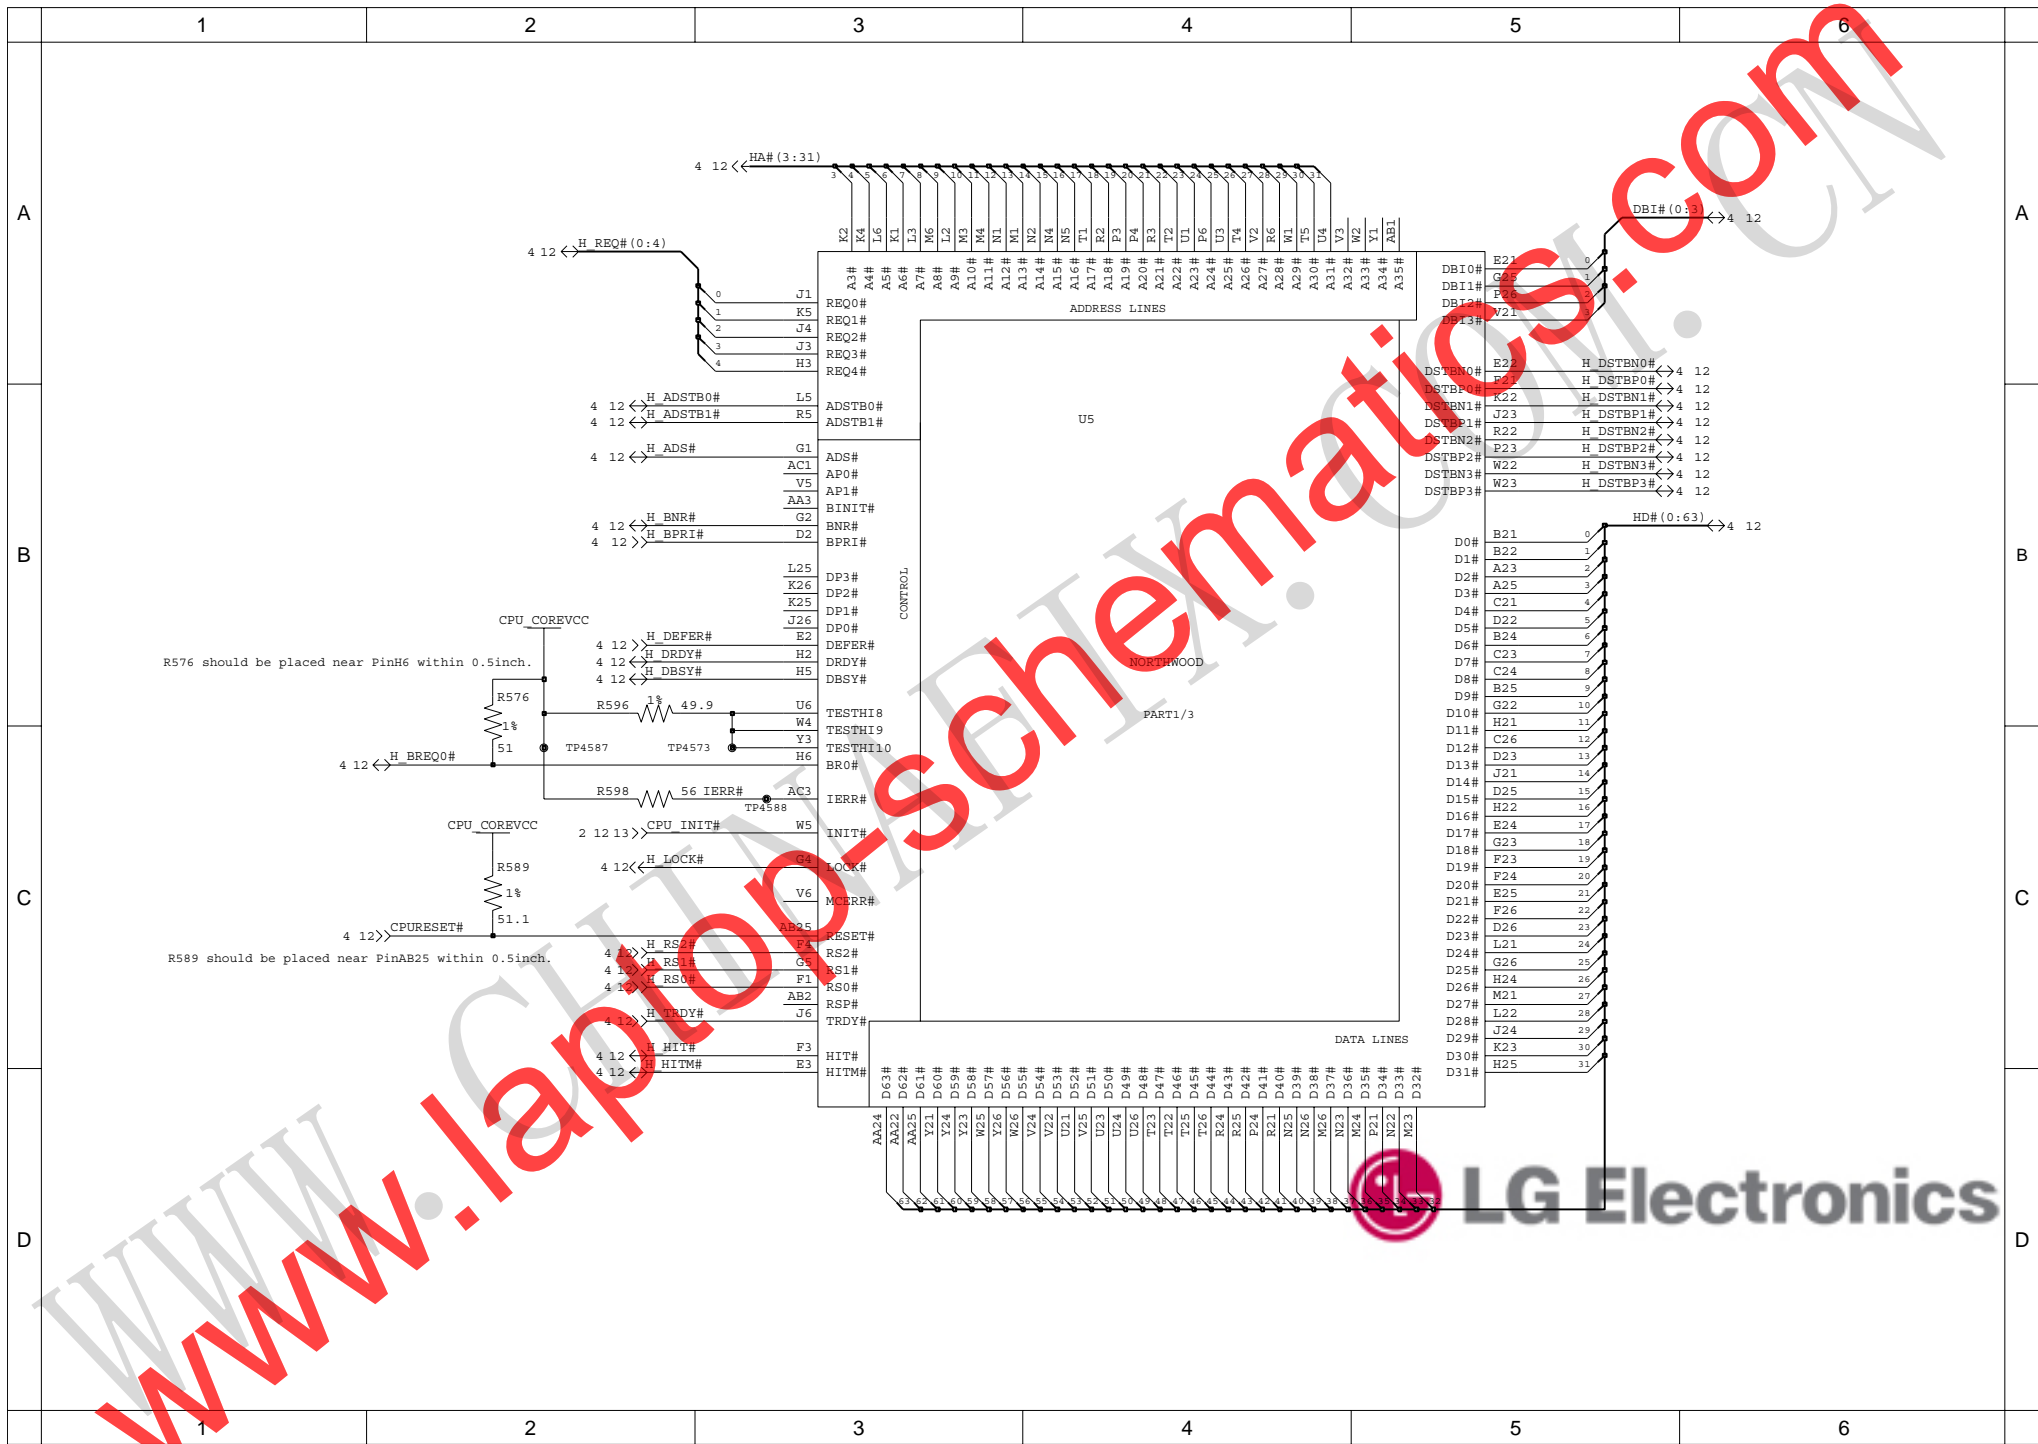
1 2 3 4 5 6

A

B

C

D

4 12 HA#(3:31)

3 4 5 6 7 8 9 10 11 12 13 14 15 16 17 18 19 20 21 22 23 24 25 26 27 28 29 30 31

K2 K4 L6 K1 L3 M6 L2 M3 M4 N1 M1 N2 N4 N5 T1 R2 P3 P4 R3 T2 U1 P6 U3 T4 V2 R6 W1 T5 U4 V3 W2 Y1 AB1

A3# A4# A5# A6# A7# A8# A9# A10# A11# A12# A13# A14# A15# A16# A17# A18# A19# A20# A21# A22# A23# A24# A25# A26# A27# A28# A29# A30# A31# A32# A33# A34# A35#

ADDRESS LINES

4 12 H_REQ#(0:4)

0 J1 REQ0#
1 K5 REQ1#
2 J4 REQ2#
3 J3 REQ3#
4 H3 REQ4#

4 12 H_ADSTB0# L5 ADSTB0#
4 12 H_ADSTB1# R5 ADSTB1#

4 12 H_ADS# G1 ADS#
AC1 AP0#
V5 AP1#
AA3 BINIT#
4 12 H_BNR# G2 BNR#
4 12 H_BPRI# D2 BPRI#

L25 DP3#
K26 DP2#
K25 DP1#
J26 DP0#

CONTROL

CPU_COREVCC

4 12 H_DEFER# E2 DEFER#
4 12 H_DRDY# H2 DRDY#
4 12 H_DBSY# H5 DBSY#

R576 should be placed near PinH6 within 0.5inch.

R576
1%
51

R596 1% 49.9 U6 TESTHI8
W4 TESTHI9
Y3 TESTHI10
TP4587 TP4573

4 12 H_BREQ0# H6 BR0#

R598 56 IERR# AC3 IERR#
TP4588

CPU_COREVCC
2 12 13 CPU_INIT# W5 INIT#

R589
1%
51.1

4 12 H_LOCK# G4 LOCK#
V6 MCERR#

4 12 CPURESET# AB25 RESET#

R589 should be placed near PinAB25 within 0.5inch.

4 12 H_RS2# F4 RS2#
4 12 H_RS1# G5 RS1#
4 12 H_RS0# F1 RS0#
AB2 RSP#
4 12 H_TRDY# J6 TRDY#

4 12 H_HIT# F3 HIT#
4 12 H_HITM# E3 HITM#

U5

NORTHWOOD

PART1/3

DATA LINES

DBI#(0:3) 4 12

DBI0# E21 0
DBI1# G25 1
DBI2# P26 2
DBI3# V21 3

DSTBN0# E22 H_DSTBN0# 4 12
DSTBP0# F21 H_DSTBP0# 4 12
DSTBN1# K22 H_DSTBN1# 4 12
DSTBP1# J23 H_DSTBP1# 4 12
DSTBN2# R22 H_DSTBN2# 4 12
DSTBP2# P23 H_DSTBP2# 4 12
DSTBN3# W22 H_DSTBN3# 4 12
DSTBP3# W23 H_DSTBP3# 4 12

HD#(0:63) 4 12

D0# B21 0
D1# B22 1
D2# A23 2
D3# A25 3
D4# C21 4
D5# D22 5
D6# B24 6
D7# C23 7
D8# C24 8
D9# B25 9
D10# G22 10
D11# H21 11
D12# C26 12
D13# D23 13
D14# J21 14
D15# D25 15
D16# H22 16
D17# E24 17
D18# G23 18
D19# F23 19
D20# F24 20
D21# E25 21
D22# F26 22
D23# D26 23
D24# L21 24
D25# G26 25
D26# H24 26
D27# M21 27
D28# L22 28
D29# J24 29
D30# K23 30
D31# H25 31

D63# D62# D61# D60# D59# D58# D57# D56# D55# D54# D53# D52# D51# D50# D49# D48# D47# D46# D45# D44# D43# D42# D41# D40# D39# D38# D37# D36# D35# D34# D33# D32#

AA24 AA22 AA25 Y21 Y24 Y23 W25 Y26 W26 V24 V22 U21 V25 U23 U24 U26 T23 T22 T25 T26 R24 R25 P24 R21 N25 N26 M26 N23 M24 P21 N22 M23

63 62 61 60 59 58 57 56 55 54 53 52 51 50 49 48 47 46 45 44 43 42 41 40 39 38 37 36 35 34 33 32

LG Electronics

www.laptop-schematics.com

WWW.CHINAFIX.COM.CN

1 2 3 4 5 6